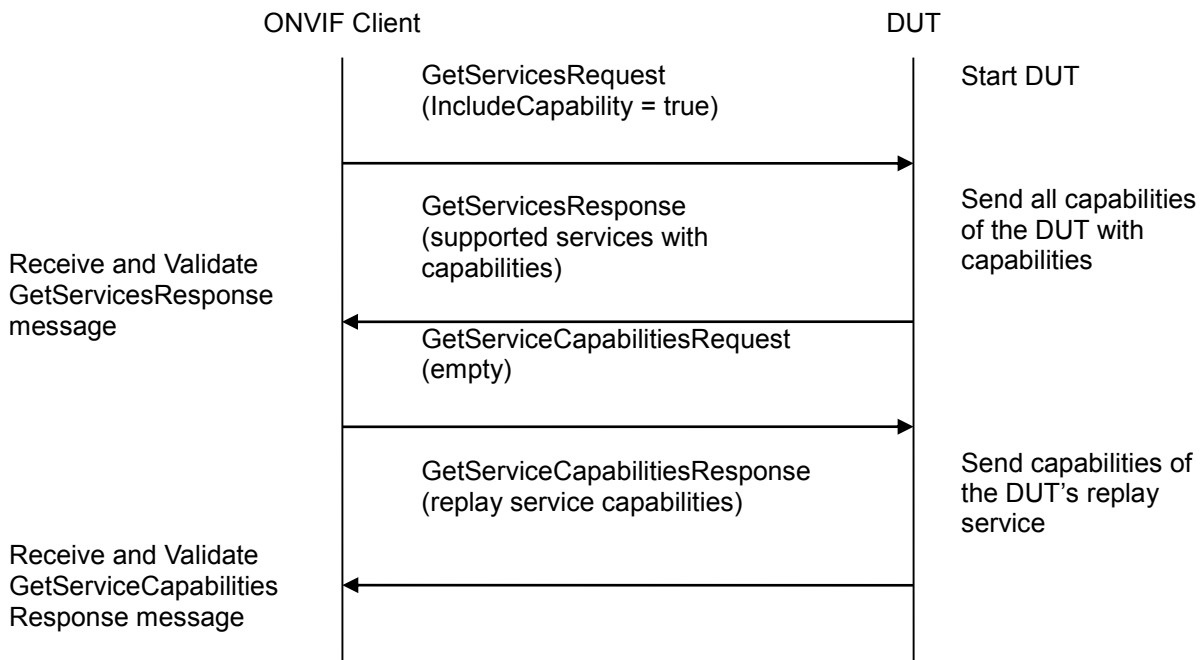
ONVIF Client

DUT

GetServicesRequest (IncludeCapability = true)

Start DUT

GetServicesResponse (supported services with capabilities)

Send all capabilities of the DUT with capabilities

Receive and Validate GetServicesResponse message

GetServiceCapabilitiesRequest (empty)

GetServiceCapabilitiesResponse (replay service capabilities)

Send capabilities of the DUT's replay service

Receive and Validate GetServiceCapabilities Response message